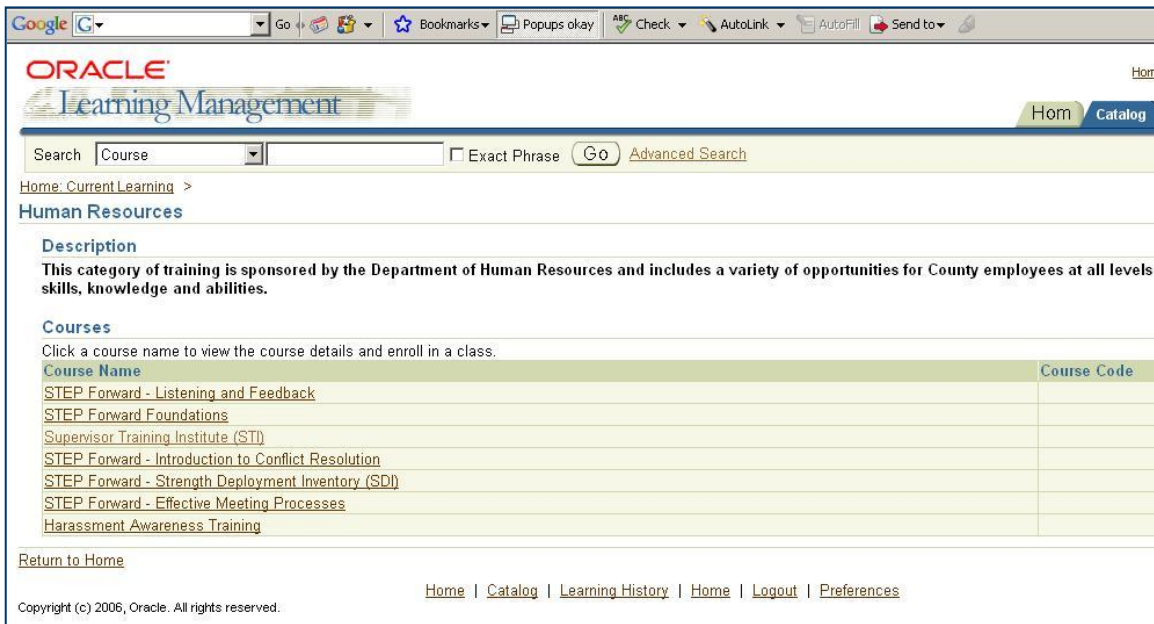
Google G Go Bookmarks Popups okay Check AutoLink AutoFill Send to

ORACLE
Learning Management

Hom

Hom Catalog

Search Course Exact Phrase Go Advanced Search

Home: Current Learning >

Human Resources

Description

This category of training is sponsored by the Department of Human Resources and includes a variety of opportunities for County employees at all levels skills, knowledge and abilities.

Courses

Click a course name to view the course details and enroll in a class.

| Course Name | Course Code |
|---|---|
| STEP Forward - Listening and Feedback | |
| STEP Forward Foundations | |
| Supervisor Training Institute (STI) | |
| STEP Forward - Introduction to Conflict Resolution | |
| STEP Forward - Strength Deployment Inventory (SDI) | |
| STEP Forward - Effective Meeting Processes | |
| Harassment Awareness Training | |

Return to Home

Home | Catalog | Learning History | Home | Logout | Preferences

Copyright (c) 2006, Oracle. All rights reserved.